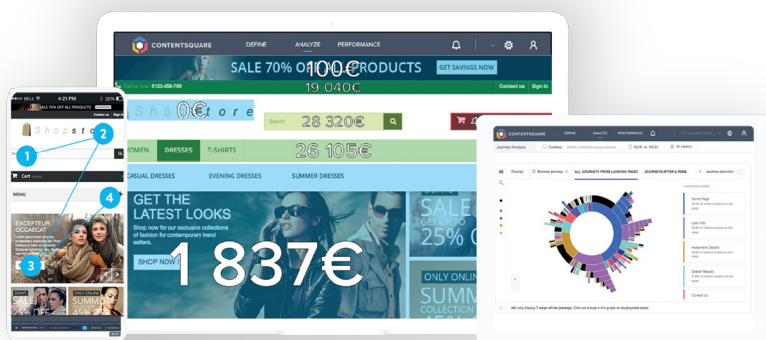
CONTENTSQUARE DEFINE ANALYZE PERFORMANCE

SALE 70% OFF ALL PRODUCTS 100€ GET SAVINGS NOW

Call us now 0123-456-789 19 040€ Contact us Sign in

Shopstore 0€

Search 28 320€

WOMEN DRESSES T-SHIRTS 26 105€

CASUAL DRESSES EVENING DRESSES SUMMER DRESSES

GET THE LATEST LOOKS

Shop now for our exclusive collections of fashion for contemporary trend setters.

SHOP NOW

1 837€

SALE UP TO 25% O

ONLY ONLINE SUMM COLLECTION

DELL 4:21 PM

SALE 70% OFF ALL PRODUCTS

Shopstore

1 2 3 4

Cart

MENU

EXCEPTEUR OCCAECAT

SALE

ONLY ONLINE SUMM

CONTENTSQUARE DEFINE ANALYZE PERFORMANCE

Journey Analysis

ALL JOURNEYS FROM LANDING PAGES JOURNEYS AFTER A PAGE

Home Page

Investment Details

Search Results

Contact Us

We only display 7 steps of the journeys.